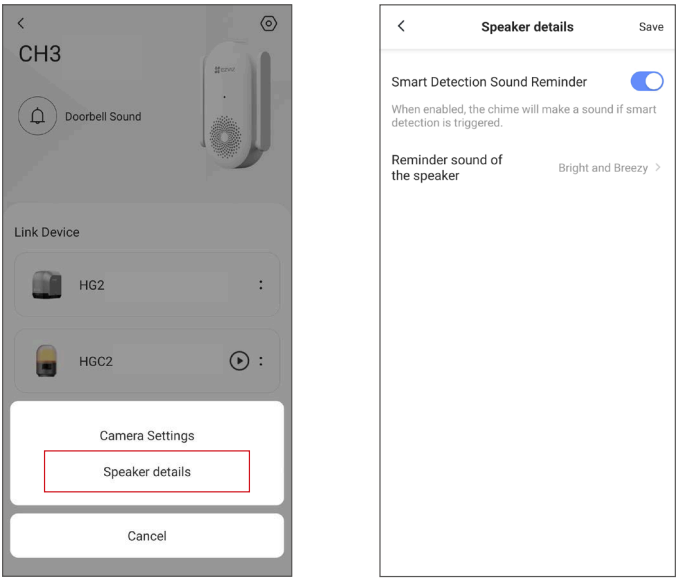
<
CH3

Doorbell Sound

Link Device

HG2

HGC2

Camera Settings

Speaker details

Cancel

<
Speaker details
Save

Smart Detection Sound Reminder

When enabled, the chime will make a sound if smart detection is triggered.

Reminder sound of the speaker
Bright and Breezy >